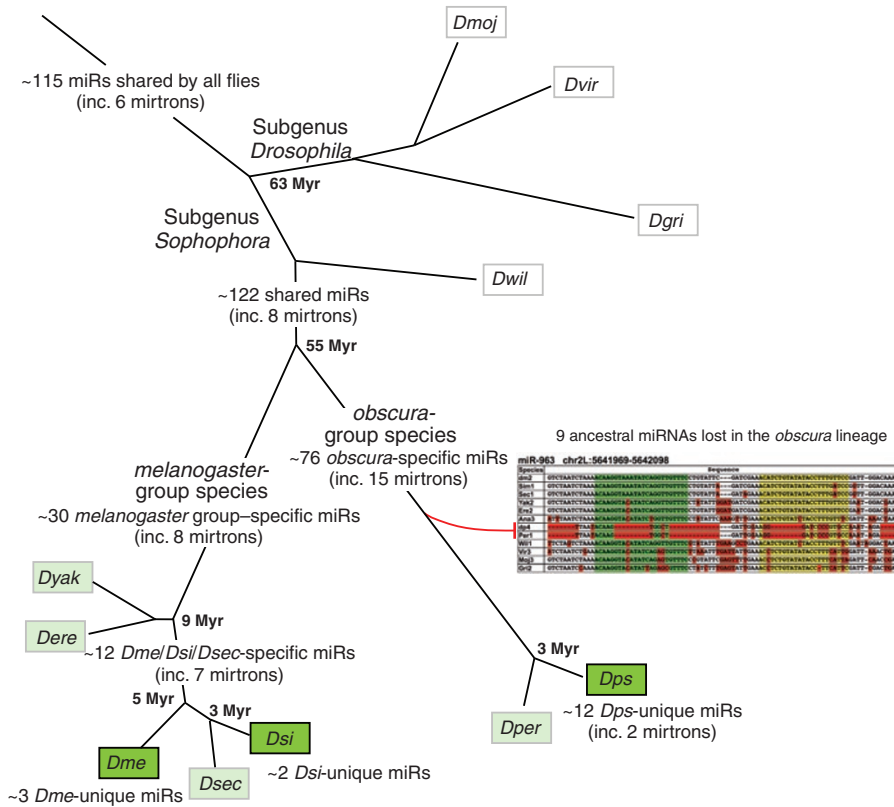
~115 miRs shared by all flies (inc. 6 mirtrons)

Dmoj

Dvir

Subgenus Drosophila

63 Myr

Dgri

Subgenus Sophophora

Dwil

~122 shared miRs (inc. 8 mirtrons)

55 Myr

obscura-group species

~76 obscura-specific miRs (inc. 15 mirtrons)

9 ancestral miRNAs lost in the obscura lineage

miR-963 chr2L:5641969-5642098

Species

Sequence

dm3
Sim1
Sec1
Yak2
Ere2
Ana3
dp4
Per1
Wil1
Vir3
Moj3
Gri2

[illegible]

melanogaster-group species

~30 melanogaster group–specific miRs (inc. 8 mirtrons)

Dyak

9 Myr

Dere

~12 Dme/Dsi/Dsec-specific miRs (inc. 7 mirtrons)

5 Myr

3 Myr

Dsi

Dme

Dsec

~2 Dsi-unique miRs

~3 Dme-unique miRs

3 Myr

Dps

Dper

~12 Dps-unique miRs (inc. 2 mirtrons)